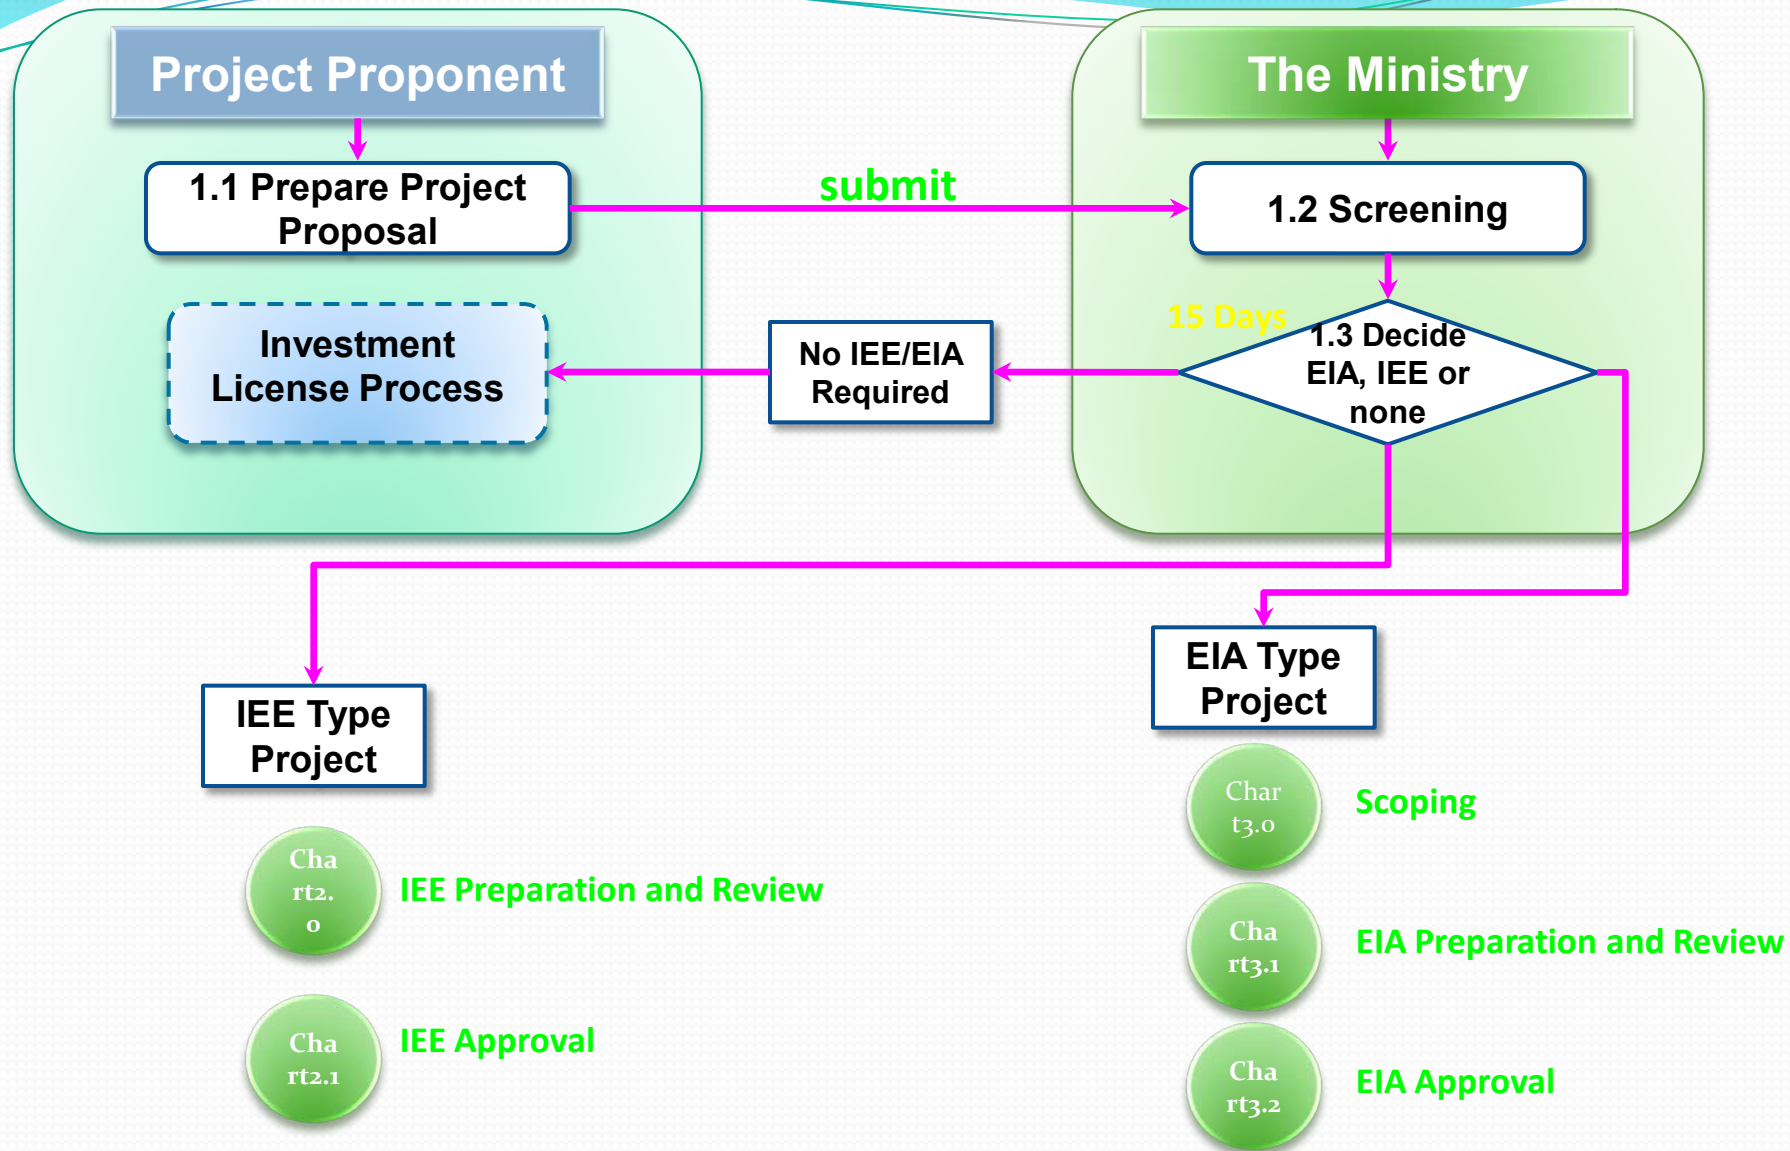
Project Proponent

1.1 Prepare Project Proposal

submit

The Ministry

1.2 Screening

15 Days

1.3 Decide EIA, IEE or none

No IEE/EIA Required

Investment License Process

IEE Type Project

Cha rt2. 0

IEE Preparation and Review

Cha rt2.1

IEE Approval

EIA Type Project

Char t3.0

Scoping

Cha rt3.1

EIA Preparation and Review

Cha rt3.2

EIA Approval